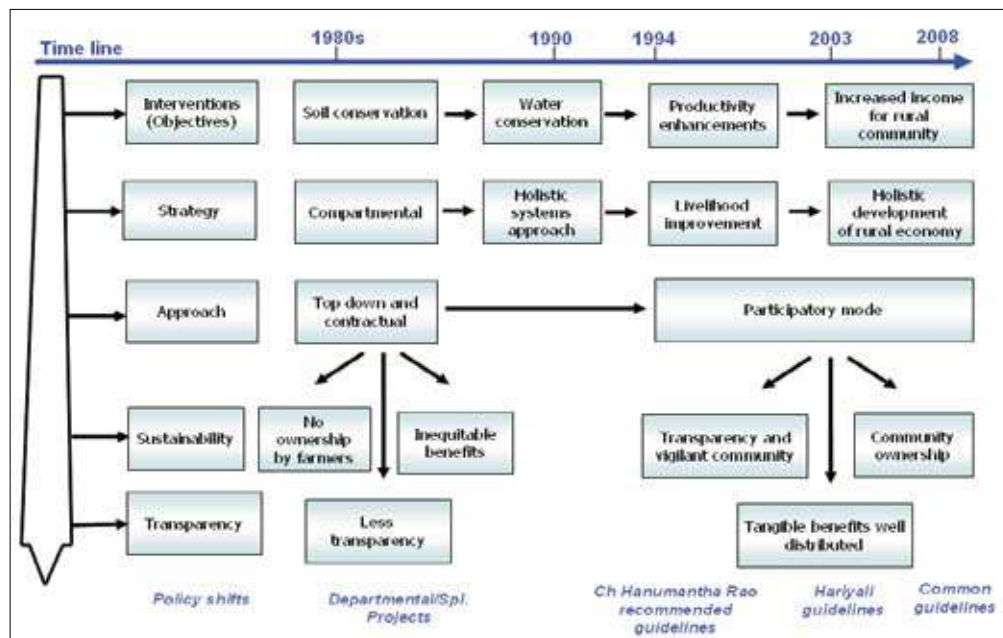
Time line

1980s

1990

1994

2003

2008

Interventions (Objectives)

Soil conservation

Water conservation

Productivity enhancements

Increased income for rural community

Strategy

Compartmental

Holistic systems approach

Livelihood improvement

Holistic development of rural economy

Approach

Top down and contractual

Participatory mode

Sustainability

No ownership by farmers

Inequitable benefits

Transparency and vigilant community

Community ownership

Transparency

Less transparency

Tangible benefits well distributed

Policy shifts

Departmental/Spl. Projects

Ch Hanumantha Rao recommended guidelines

Hariyali guidelines

Common guidelines